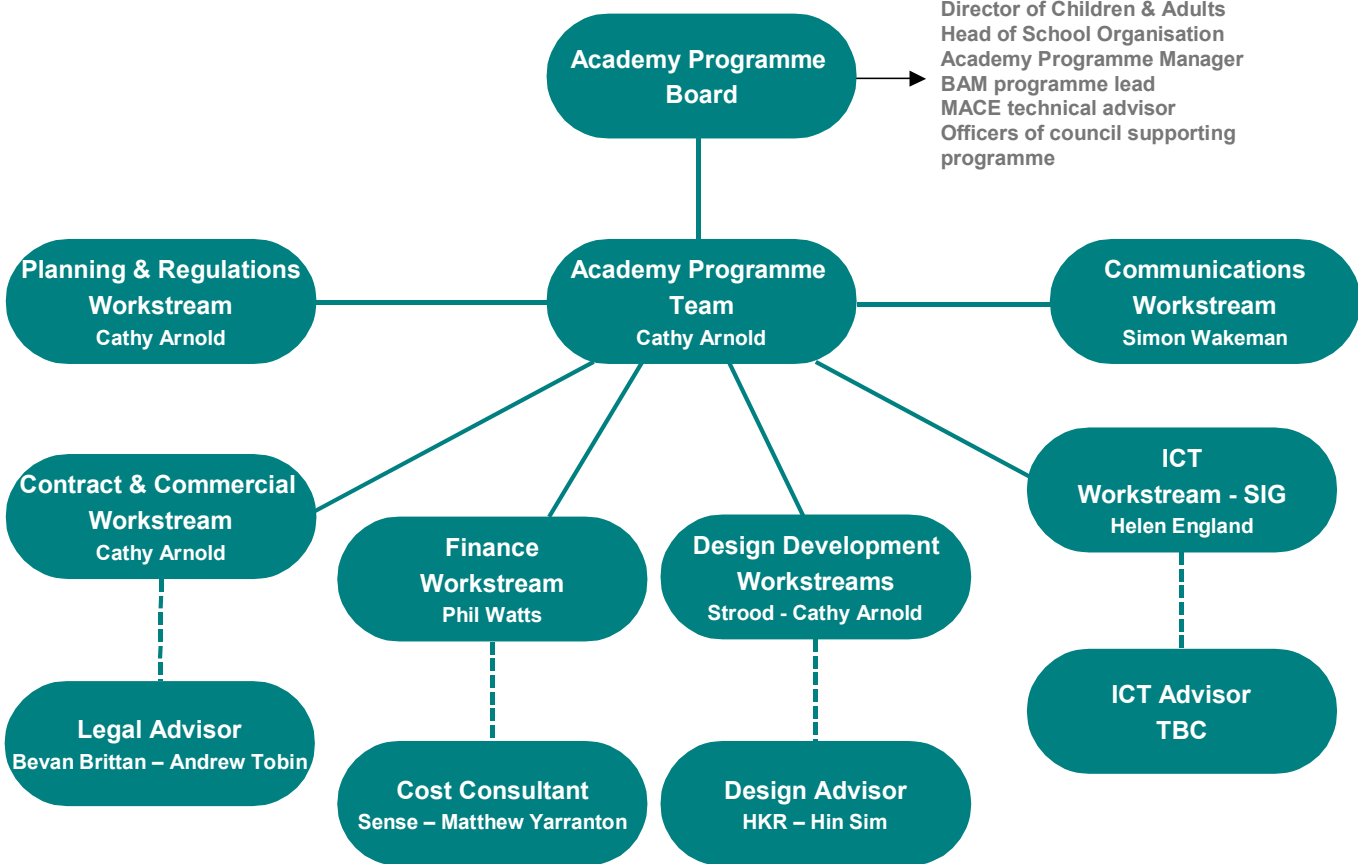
Academy Programme Board

Director of Children & Adults
Head of School Organisation
Academy Programme Manager
BAM programme lead
MACE technical advisor
Officers of council supporting programme

Planning & Regulations Workstream
Cathy Arnold

Academy Programme Team
Cathy Arnold

Communications Workstream
Simon Wakeman

Contract & Commercial Workstream
Cathy Arnold

Finance Workstream
Phil Watts

Design Development Workstreams
Strood - Cathy Arnold

ICT Workstream - SIG
Helen England

Legal Advisor
Bevan Brittan – Andrew Tobin

Cost Consultant
Sense – Matthew Yarranton

Design Advisor
HKR – Hin Sim

ICT Advisor
TBC